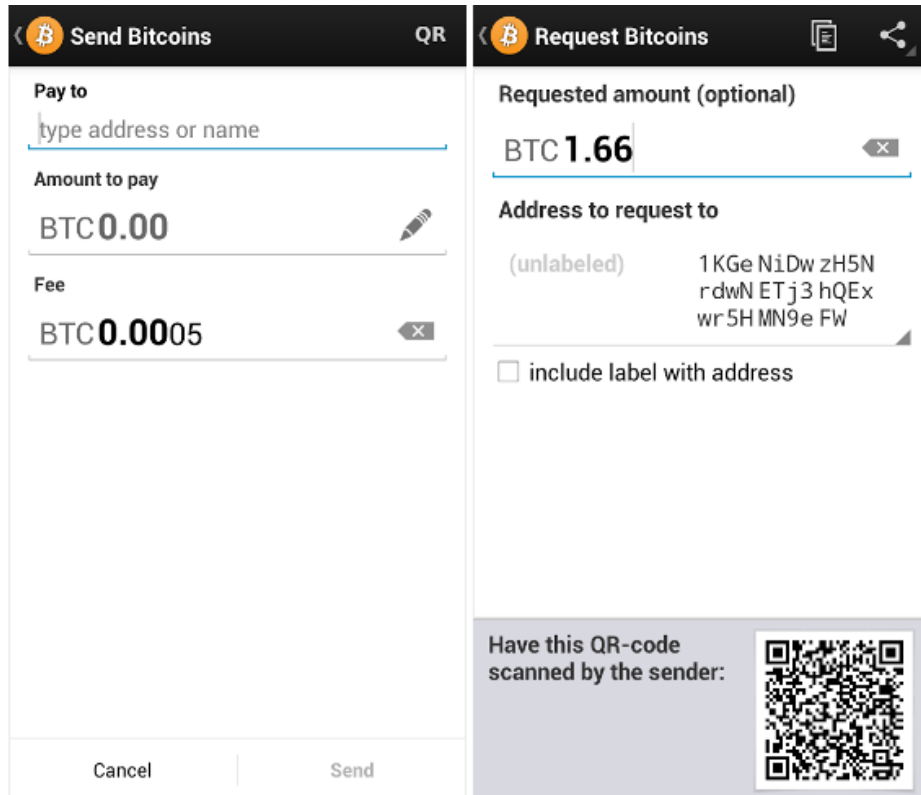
Send Bitcoins

QR

Pay to

type address or name

Amount to pay

BTC 0.00

Fee

BTC 0.0005

Cancel

Send

Request Bitcoins

Requested amount (optional)

BTC 1.66

Address to request to

(unlabeled)

1KGe NiDw zH5N rdwN ETj3 hQEx wr5H MN9e FW

include label with address

Have this QR-code scanned by the sender: